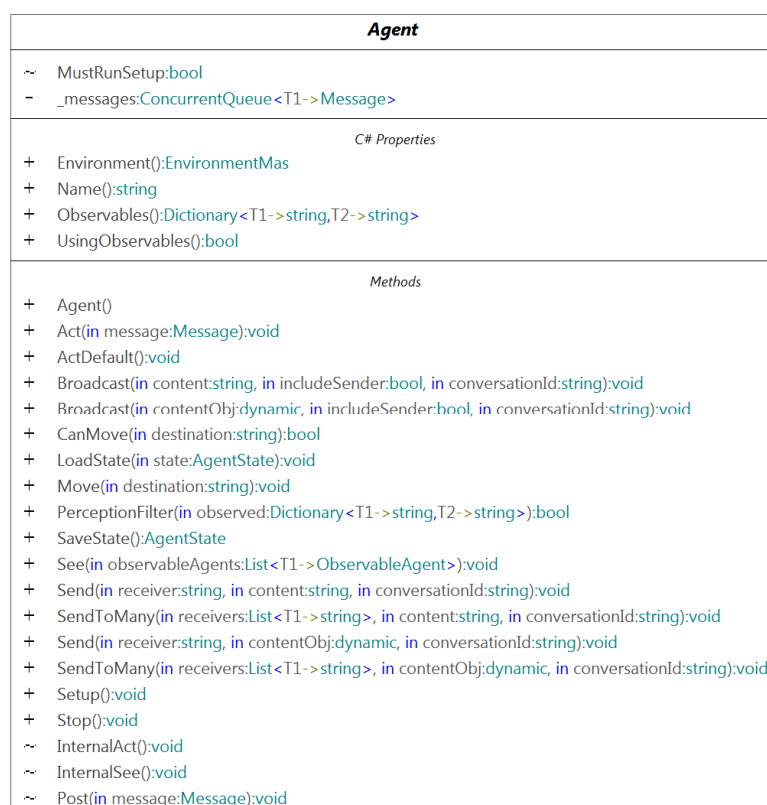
**Agent**

~ MustRunSetup:bool
- _messages:ConcurrentQueue<T1->Message>

C# Properties

+ Environment():EnvironmentMas
+ Name():string
+ Observables():Dictionary<T1->string,T2->string>
+ UsingObservables():bool

Methods

+ Agent()
+ Act(in message:Message):void
+ ActDefault():void
+ Broadcast(in content:string, in includeSender:bool, in conversationId:string):void
+ Broadcast(in contentObj:dynamic, in includeSender:bool, in conversationId:string):void
+ CanMove(in destination:string):bool
+ LoadState(in state:AgentState):void
+ Move(in destination:string):void
+ PerceptionFilter(in observed:Dictionary<T1->string,T2->string>):bool
+ SaveState():AgentState
+ See(in observableAgents:List<T1->ObservableAgent>):void
+ Send(in receiver:string, in content:string, in conversationId:string):void
+ SendToMany(in receivers:List<T1->string>, in content:string, in conversationId:string):void
+ Send(in receiver:string, in contentObj:dynamic, in conversationId:string):void
+ SendToMany(in receivers:List<T1->string>, in contentObj:dynamic, in conversationId:string):void
+ Setup():void
+ Stop():void
~ InternalAct():void
~ InternalSee():void
~ Post(in message:Message):void